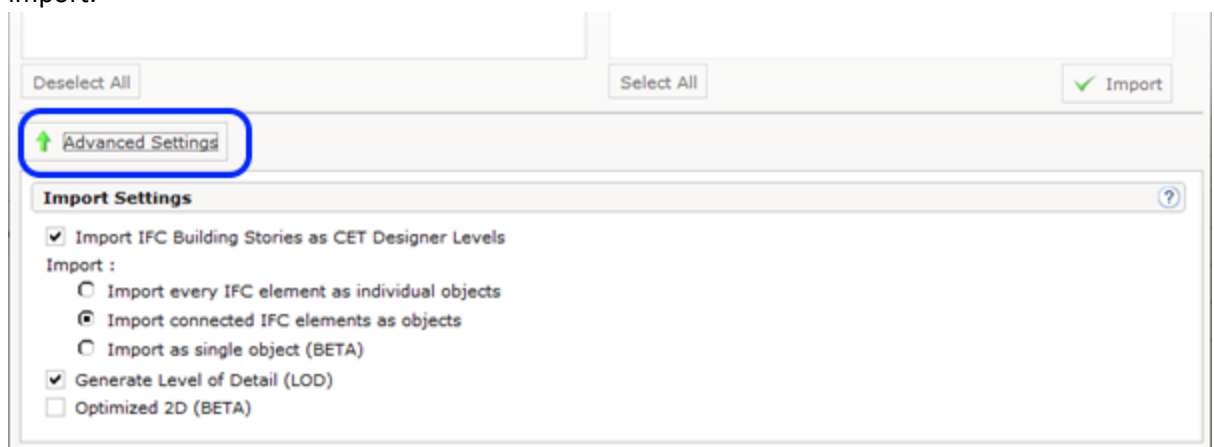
import.

Deselect All

Select All

Import

Advanced Settings

Import Settings

?

Import IFC Building Stories as CET Designer Levels

Import :

Import every IFC element as individual objects

Import connected IFC elements as objects

Import as single object (BETA)

Generate Level of Detail (LOD)

Optimized 2D (BETA)